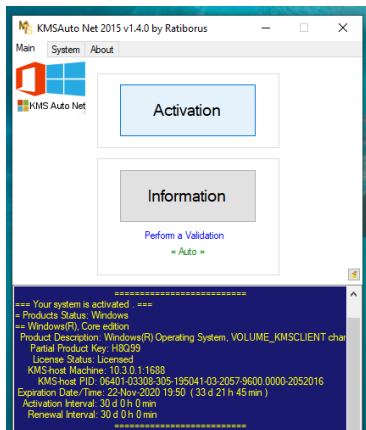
KMSAuto Net 2015 v1.4.0 by Ratiborus

Main System About

KMS Auto Net

Activation

Information

Perform a Validation

= Auto =

==========================
=== Your system is activated ===
= Products Status: Windows
== Windows(R), Core edition
Product Description: Windows(R) Operating System, VOLUME_KMSCLIENT char
Partial Product Key: H8Q99
License Status: Licensed
KMS-host Machine: 10.3.0.1:1688
KMS-host PID: 06401-03308-305-195041-03-2057-9600.0000-2052016
Expiration Date/Time: 22-Nov-2020 19:50 ( 33 d 21 h 45 min )
Activation Interval: 30 d 0 h 0 min
Renewal Interval: 30 d 0 h 0 min
==========================